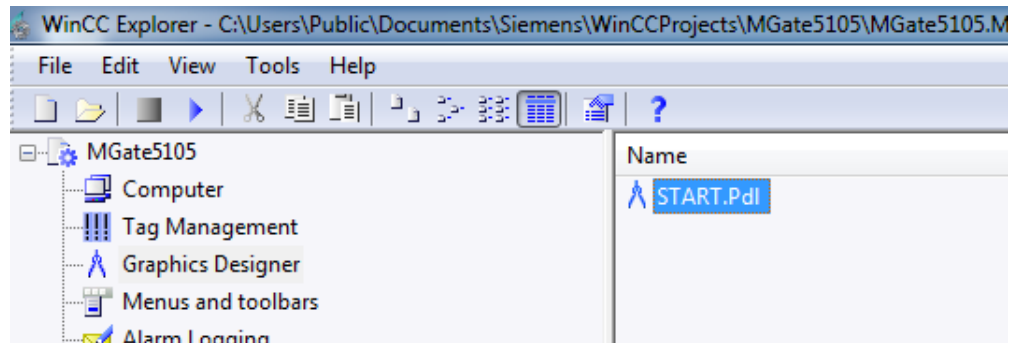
WinCC Explorer - C:\Users\Public\Documents\Siemens\WinCCProjects\MGate5105\MGate5105.M

File Edit View Tools Help

?

MGate5105
Computer
Tag Management
Graphics Designer
Menus and toolbars
Alarm Logging

Name
START.Pdl